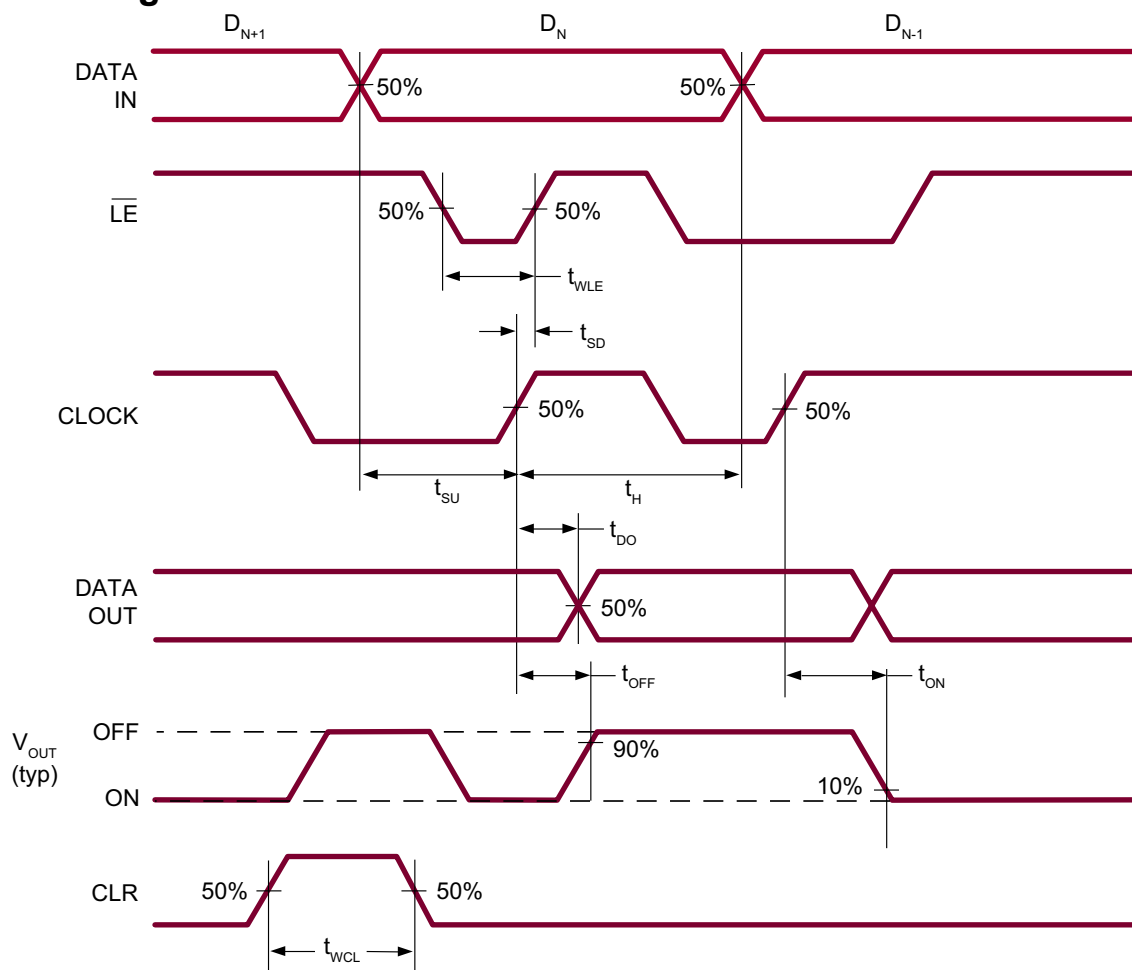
$D_{N+1}$ $D_N$ $D_{N-1}$

DATA IN

50% 50%

$\overline{LE}$

50% 50%

$t_{WLE}$

$t_{SD}$

CLOCK

50% 50%

$t_{SU}$ $t_H$

$t_{DO}$

DATA OUT

50%

$t_{OFF}$ $t_{ON}$

$V_{OUT}$ (typ)

OFF

90%

ON

10%

CLR

50% 50%

$t_{WCL}$